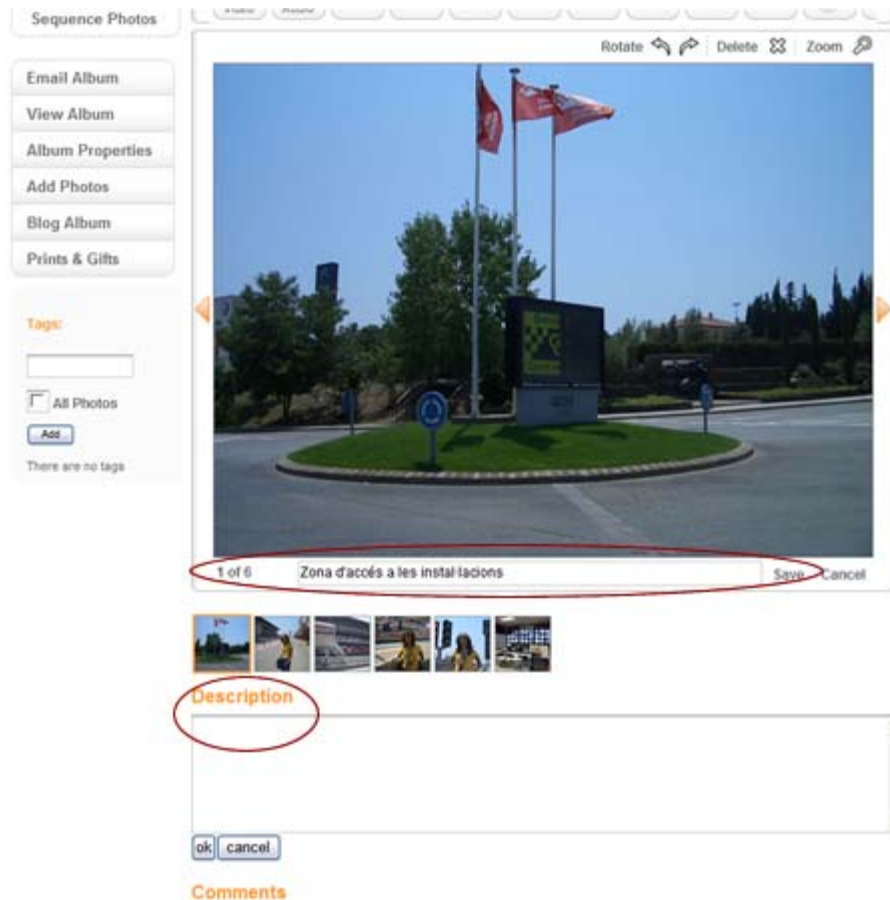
Sequence Photos

Email Album
View Album
Album Properties
Add Photos
Blog Album
Prints & Gifts

Tags:

All Photos

Add

There are no tags

Rotate Delete Zoom

1 of 6 Zona d'accés a les instal·lacions Save Cancel

Description

ok cancel

Comments